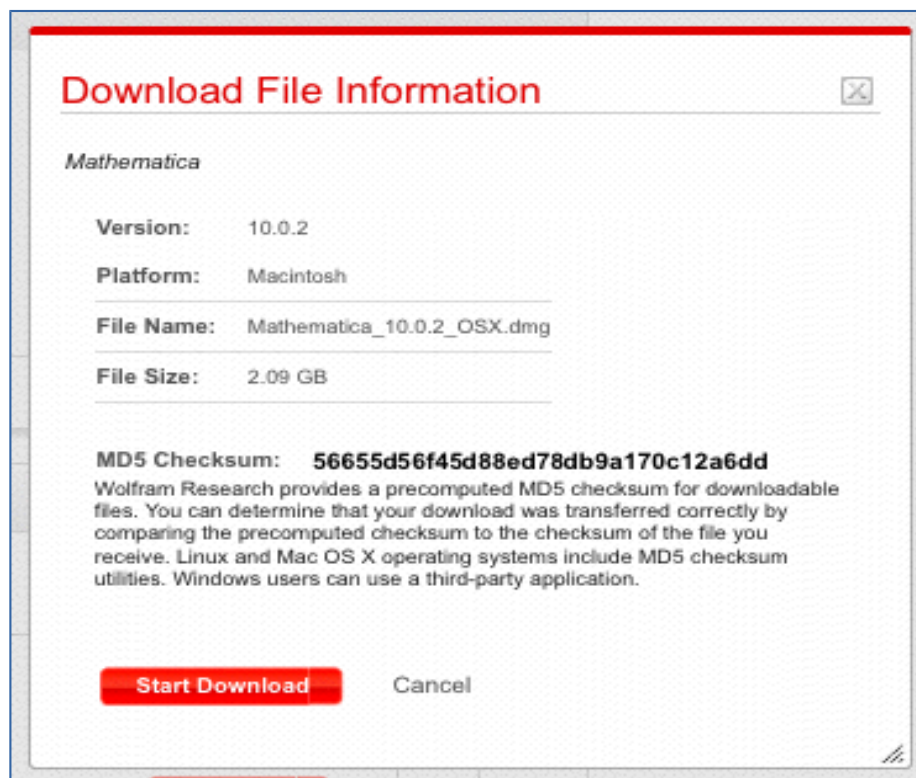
Download File Information

Mathematica

| Version: | 10.0.2 |
|---|---|
| Platform: | Macintosh |
| File Name: | Mathematica_10.0.2_OSX.dmg |
| File Size: | 2.09 GB |

MD5 Checksum: 56655d56f45d88ed78db9a170c12a6dd

Wolfram Research provides a precomputed MD5 checksum for downloadable files. You can determine that your download was transferred correctly by comparing the precomputed checksum to the checksum of the file you receive. Linux and Mac OS X operating systems include MD5 checksum utilities. Windows users can use a third-party application.

Start Download

Cancel